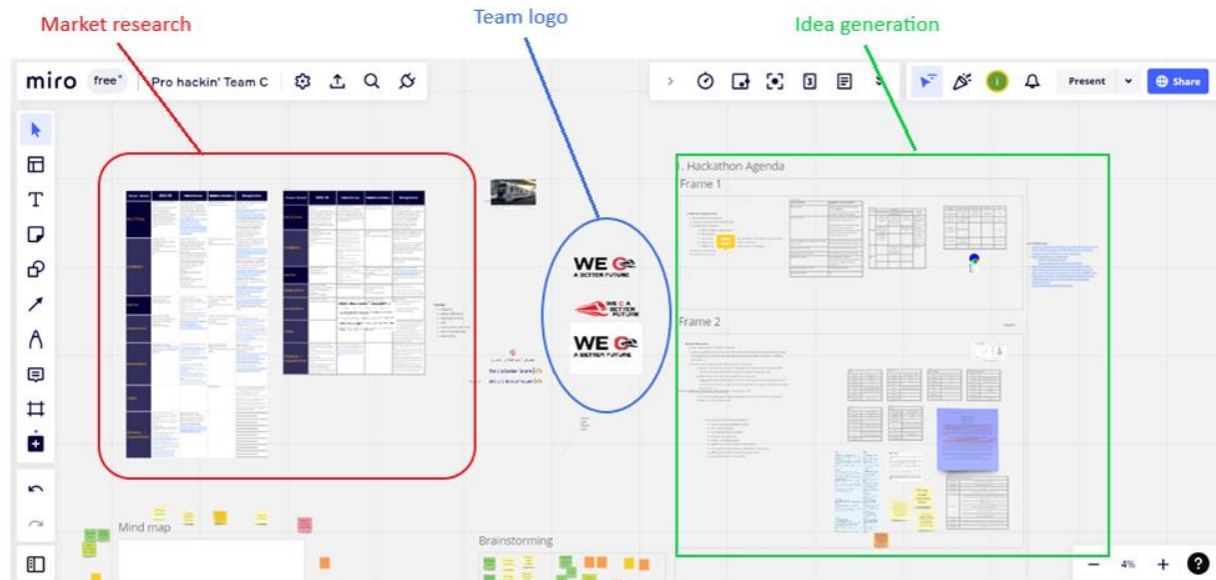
Market research

Team logo

Idea generation

miro free Pro hackin' Team C

Present Share

1. Hackathon Agenda

Frame 1

Frame 2

WE GO A BETTER FUTURE

WE C A BETTER FUTURE

WE GO A BETTER FUTURE

Mind map

Brainstorming

4%

?